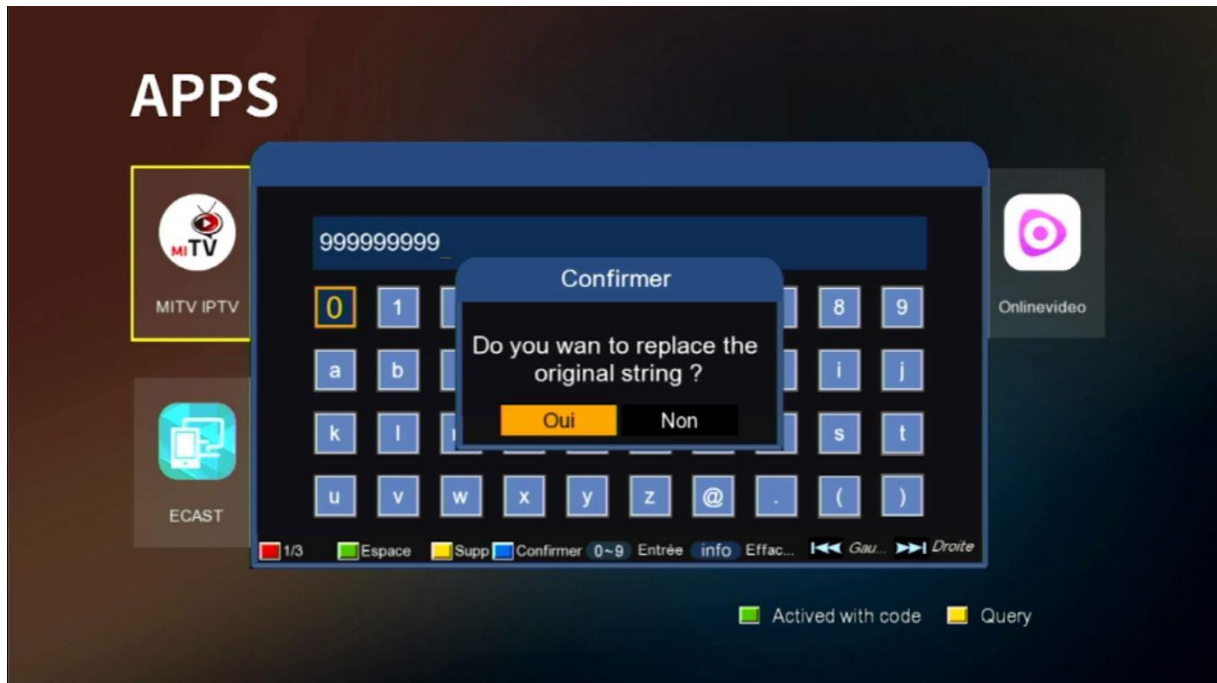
APPS

MI TV

MITV IPTV

ECAST

Onlinevideo

999999999_

0 1 8 9
a b i j
k l s t
u v w x y z @ . ( )

Confirmer

Do you wan to replace the original string ?

Oui Non

1/3 Espace Supp Confirmer 0~9 Entrée info Effac... Gau... Droite

Actived with code Query